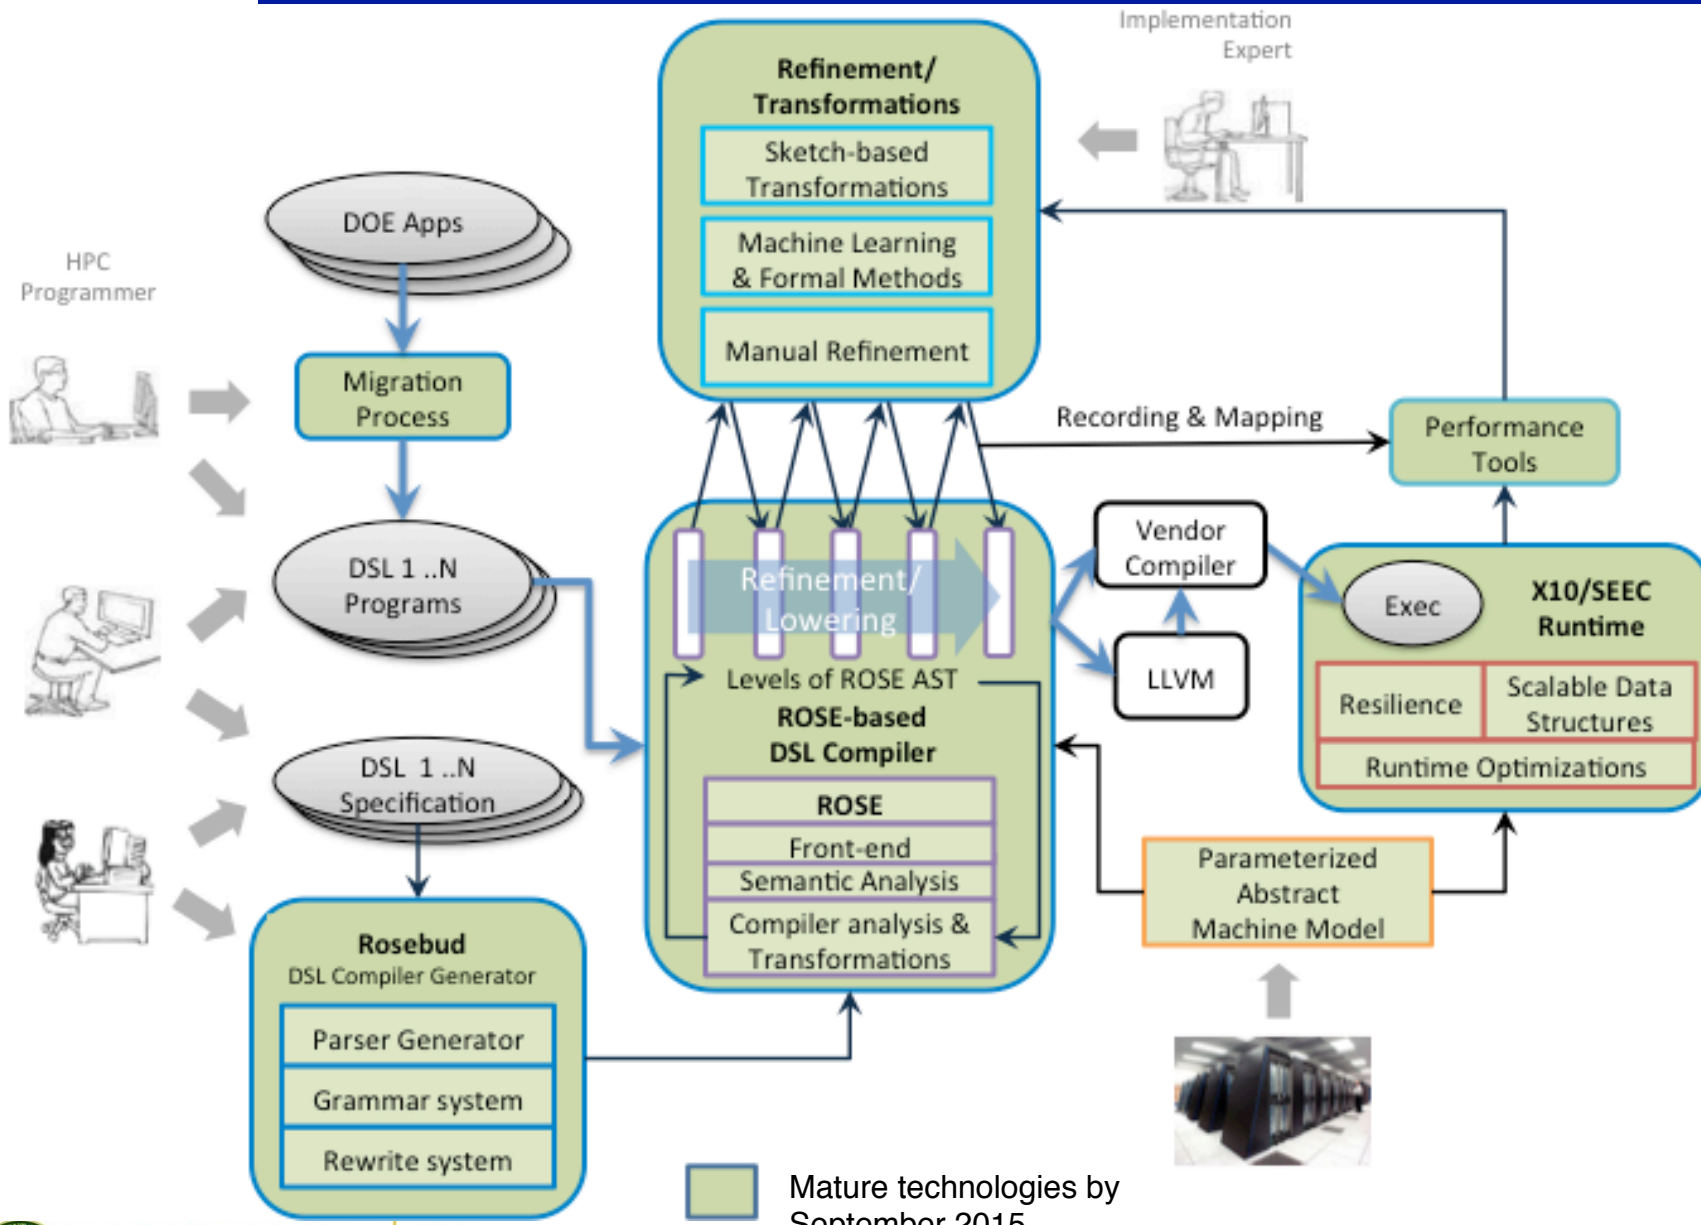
Implementation Expert

Refinement/ Transformations

Sketch-based Transformations

Machine Learning & Formal Methods

Manual Refinement

DOE Apps

HPC Programmer

Migration Process

Recording & Mapping

Performance Tools

DSL 1 ..N Programs

Refinement/ Lowering

Vendor Compiler

Exec

X10/SEEC Runtime

LLVM

Levels of ROSE AST

ROSE-based DSL Compiler

Resilience

Scalable Data Structures

Runtime Optimizations

DSL 1 ..N Specification

ROSE

Front-end

Semantic Analysis

Compiler analysis & Transformations

Parameterized Abstract Machine Model

Rosebud

DSL Compiler Generator

Parser Generator

Grammar system

Rewrite system

Mature technologies by September 2015